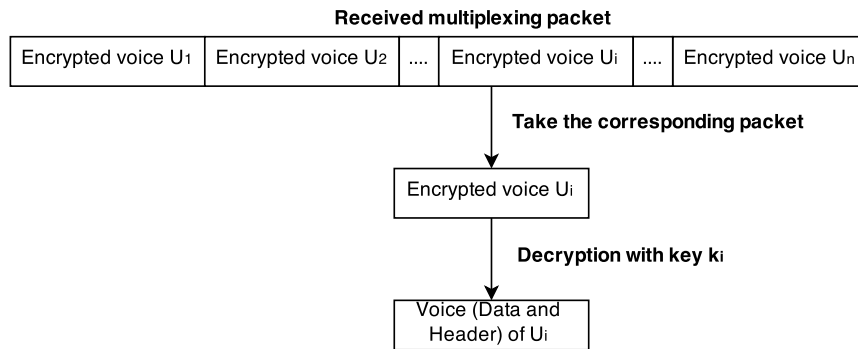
Received multiplexing packet

| Encrypted voice $U_1$ | Encrypted voice $U_2$ | .... | Encrypted voice $U_i$ | .... | Encrypted voice $U_n$ |
|---|---|---|---|---|---|

Take the corresponding packet

Encrypted voice $U_i$

Decryption with key $k_i$

Voice (Data and Header) of $U_i$